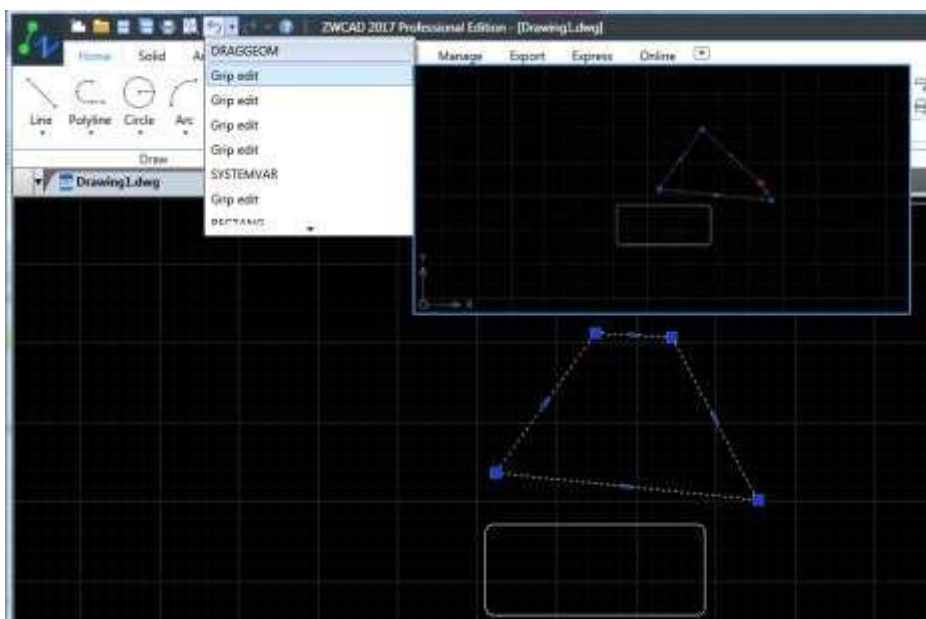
ZWCAD 2017 Professional Edition - [Drawing1.dwg]

Home Solid A

DRAGGEOM
Grip edit
Grip edit
Grip edit
Grip edit
SYSTEMVAR
Grip edit
RECTANG

Manage Export Express Online

Line Polyline Circle Arc

Draw

Drawing1.dwg

Y
X